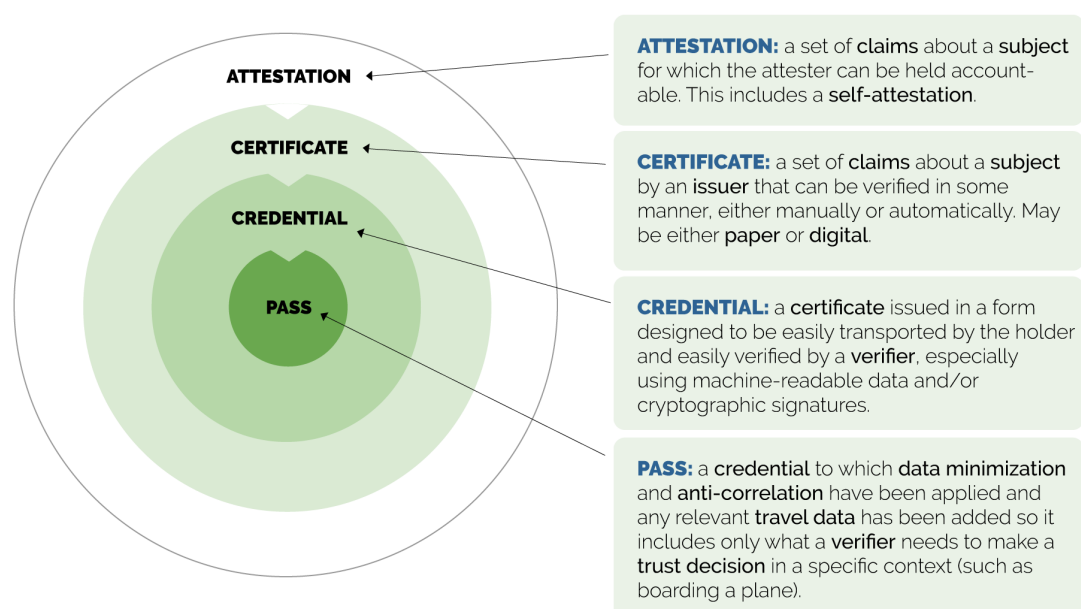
ATTESTATION

CERTIFICATE

CREDENTIAL

PASS

ATTESTATION: a set of claims about a subject for which the attester can be held accountable. This includes a self-attestation.

CERTIFICATE: a set of claims about a subject by an issuer that can be verified in some manner, either manually or automatically. May be either paper or digital.

CREDENTIAL: a certificate issued in a form designed to be easily transported by the holder and easily verified by a verifier, especially using machine-readable data and/or cryptographic signatures.

PASS: a credential to which data minimization and anti-correlation have been applied and any relevant travel data has been added so it includes only what a verifier needs to make a trust decision in a specific context (such as boarding a plane).